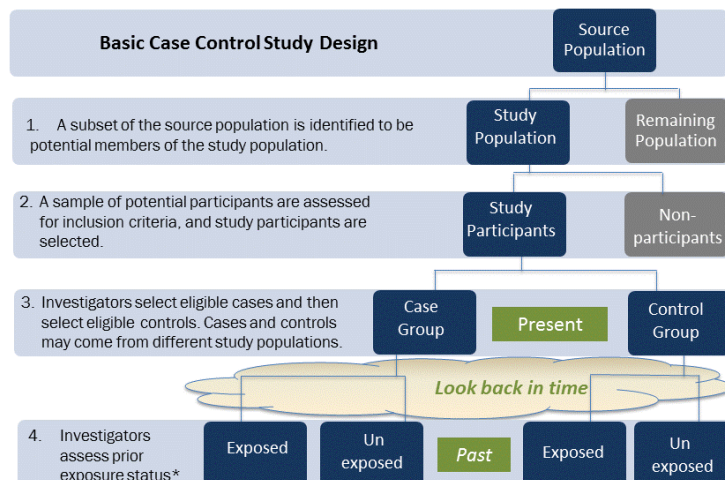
Basic Case Control Study Design

Source Population

1. A subset of the source population is identified to be potential members of the study population.

Study Population

Remaining Population

2. A sample of potential participants are assessed for inclusion criteria, and study participants are selected.

Study Participants

Non-participants

3. Investigators select eligible cases and then select eligible controls. Cases and controls may come from different study populations.

Case Group

Present

Control Group

Look back in time

4. Investigators assess prior exposure status*

Exposed

Un exposed

Past

Exposed

Un exposed